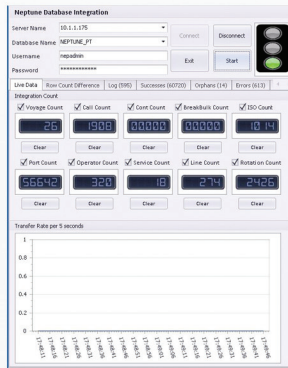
Neptune Database Integration

Server Name 10.1.1.175
Database Name NEPTUNE_PT
Username nepadmin
Password ************

Connect
Disconnect
Exit
Start

Live Data | Row Count Difference | Log (595) | Successes (60720) | Orphans (14) | Errors (613)

Integration Count

Voyage Count
26
Clear

Call Count
1908
Clear

Cont Count
00000
Clear

BreakBulk Count
00000
Clear

ISO Count
1014
Clear

Port Count
56642
Clear

Operator Count
320
Clear

Service Count
18
Clear

Line Count
274
Clear

Rotation Count
2426
Clear

Transfer Rate per 5 seconds

1
0.8
0.6
0.4
0.2
0

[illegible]